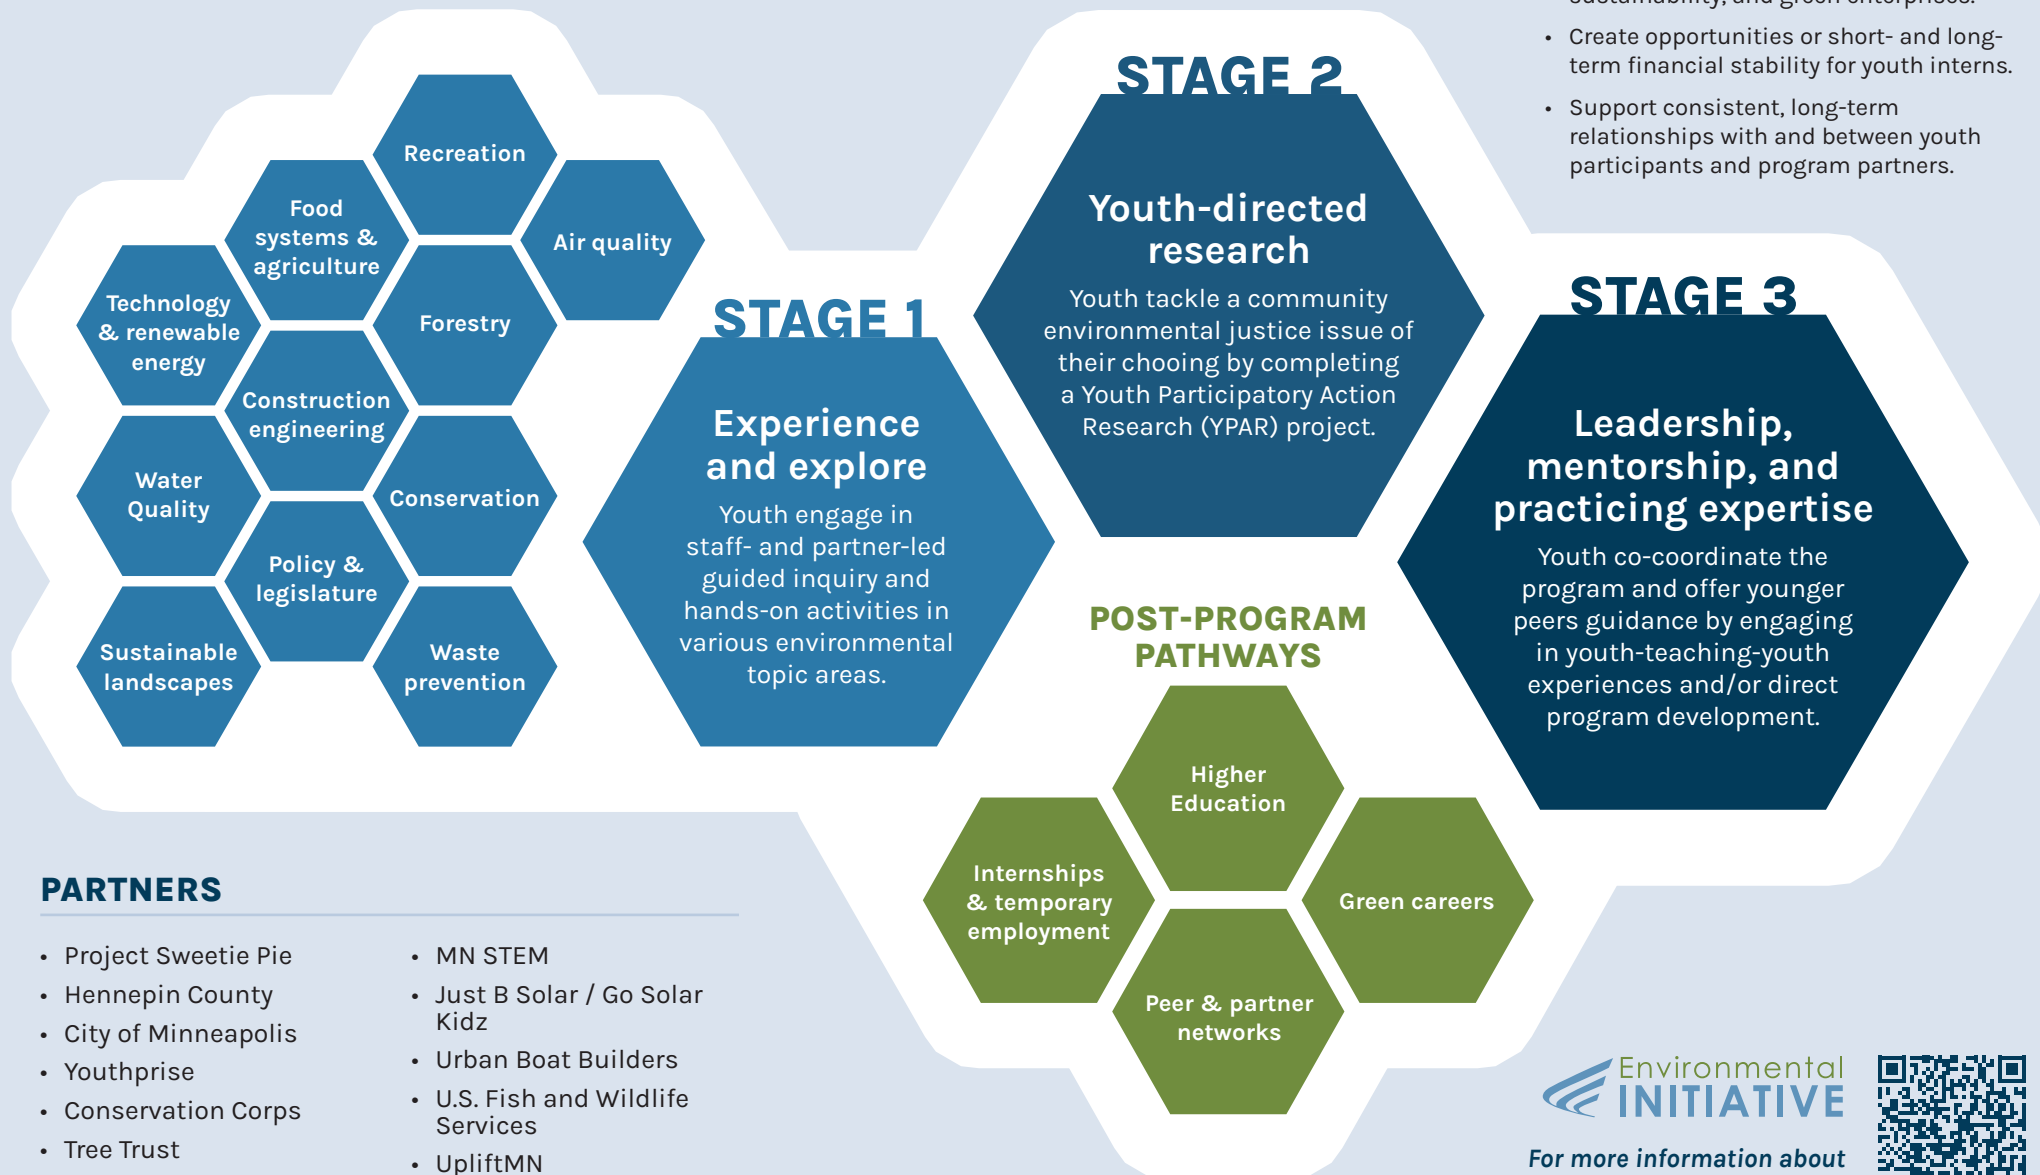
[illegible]
• Create opportunities or short- and long-term financial stability for youth interns.
• Support consistent, long-term relationships with and between youth participants and program partners.

Recreation
Food systems & agriculture
Air quality
Technology & renewable energy
Forestry
Construction engineering
Water Quality
Conservation
Policy & legislature
Sustainable landscapes
Waste prevention

STAGE 1
Experience and explore
Youth engage in staff- and partner-led guided inquiry and hands-on activities in various environmental topic areas.

STAGE 2
Youth-directed research
Youth tackle a community environmental justice issue of their chooing by completing a Youth Participatory Action Research (YPAR) project.

STAGE 3
Leadership, mentorship, and practicing expertise
Youth co-coordinate the program and offer younger peers guidance by engaging in youth-teaching-youth experiences and/or direct program development.

POST-PROGRAM PATHWAYS
Higher Education
Internships & temporary employment
Green careers
Peer & partner networks

PARTNERS
• Project Sweetie Pie
• Hennepin County
• City of Minneapolis
• Youthprise
• Conservation Corps
• Tree Trust
• MN STEM
• Just B Solar / Go Solar Kidz
• Urban Boat Builders
• U.S. Fish and Wildlife Services
• UpliftMN

Environmental INITIATIVE
For more information about